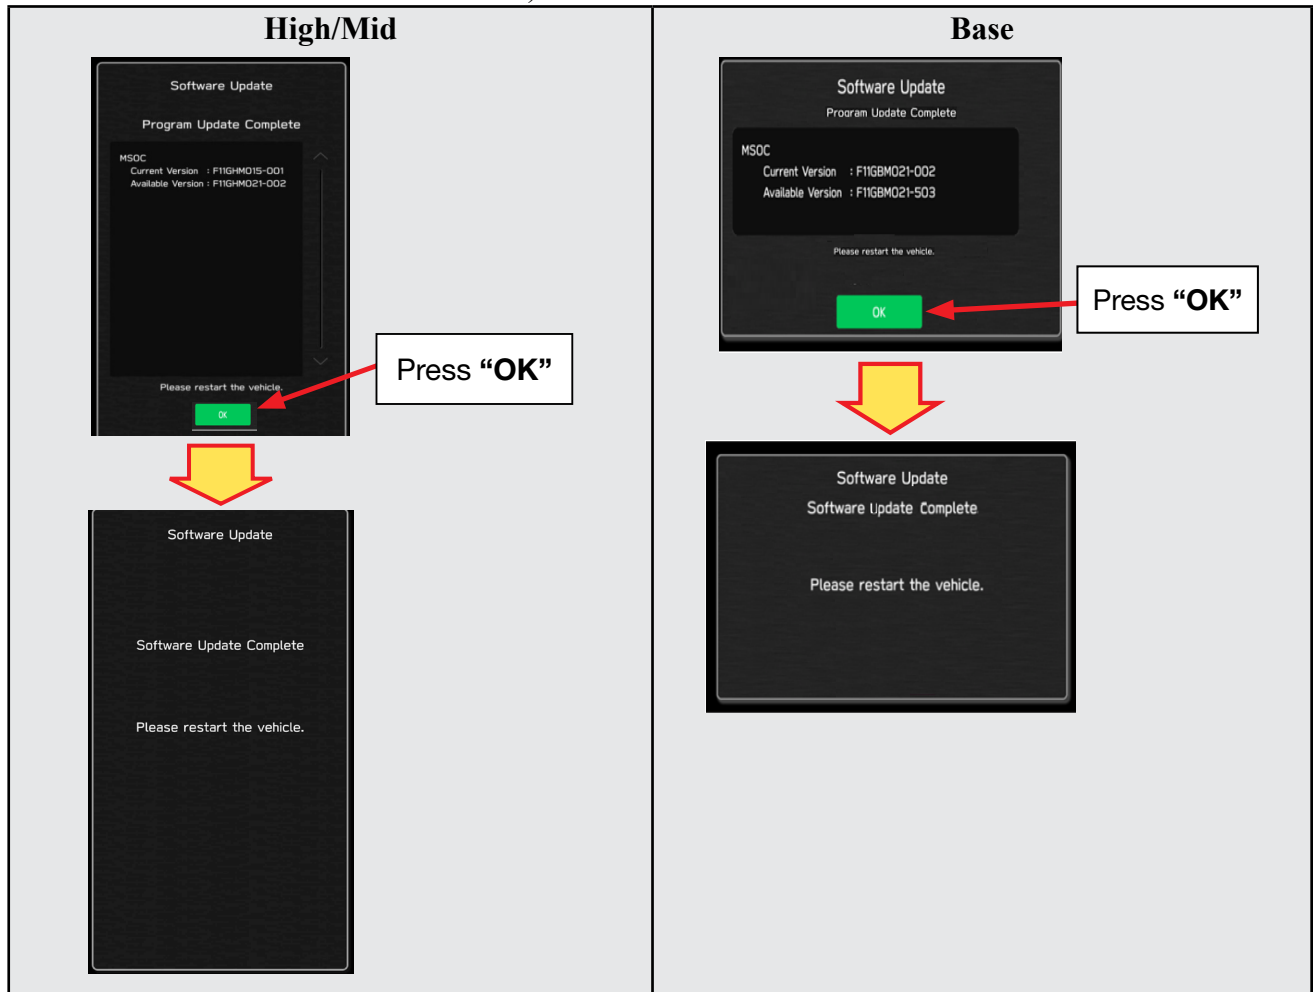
| High/Mid | Base |
|---|---|
| Software Update<br>Program Update Complete<br>MSOC<br>Current Version : F11GHM015-001<br>Available Version : F11GHM021-002<br>Please restart the vehicle.<br>OK<br>Press **“OK”**<br>Software Update<br>Software Update Complete<br>Please restart the vehicle. | Software Update<br>Program Update Complete<br>MSOC<br>Current Version : F11GBM021-002<br>Available Version : F11GBM021-503<br>Please restart the vehicle.<br>OK<br>Press **“OK”**<br>Software Update<br>Software Update Complete<br>Please restart the vehicle. |